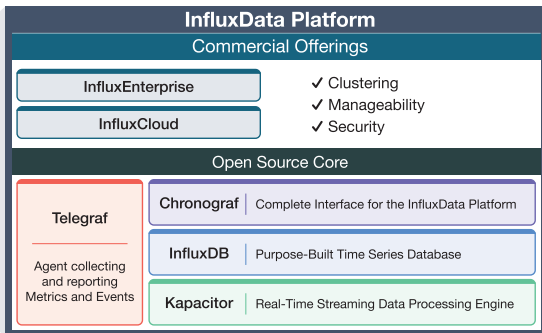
InfluxData Platform

Commercial Offerings

InfluxEnterprise

InfluxCloud

✓ Clustering
✓ Manageability
✓ Security

Open Source Core

Telegraf

Agent collecting and reporting Metrics and Events

Chronograf | Complete Interface for the InfluxData Platform

InfluxDB | Purpose-Built Time Series Database

Kapacitor | Real-Time Streaming Data Processing Engine